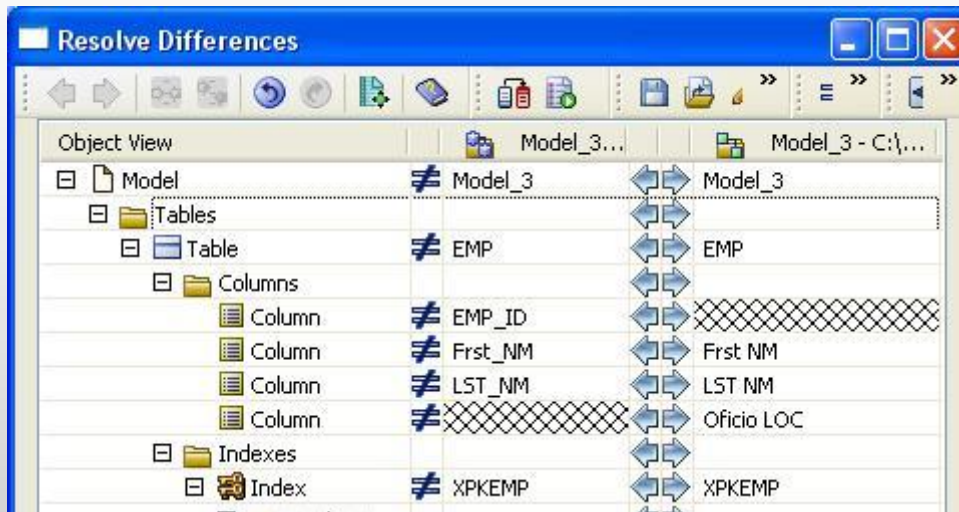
Resolve Differences

| Object View | | Model_3... | | Model_3 - C:\... |
|---|---|---|---|---|
| Model | ≠ | Model_3 | | Model_3 |
| Tables | | | | |
| Table | ≠ | EMP | | EMP |
| Columns | | | | |
| Column | ≠ | EMP_ID | | |
| Column | ≠ | Frst_NM | | Frst NM |
| Column | ≠ | LST_NM | | LST NM |
| Column | ≠ | | | Oficio LOC |
| Indexes | | | | |
| Index | ≠ | XPKEMP | | XPKEMP |